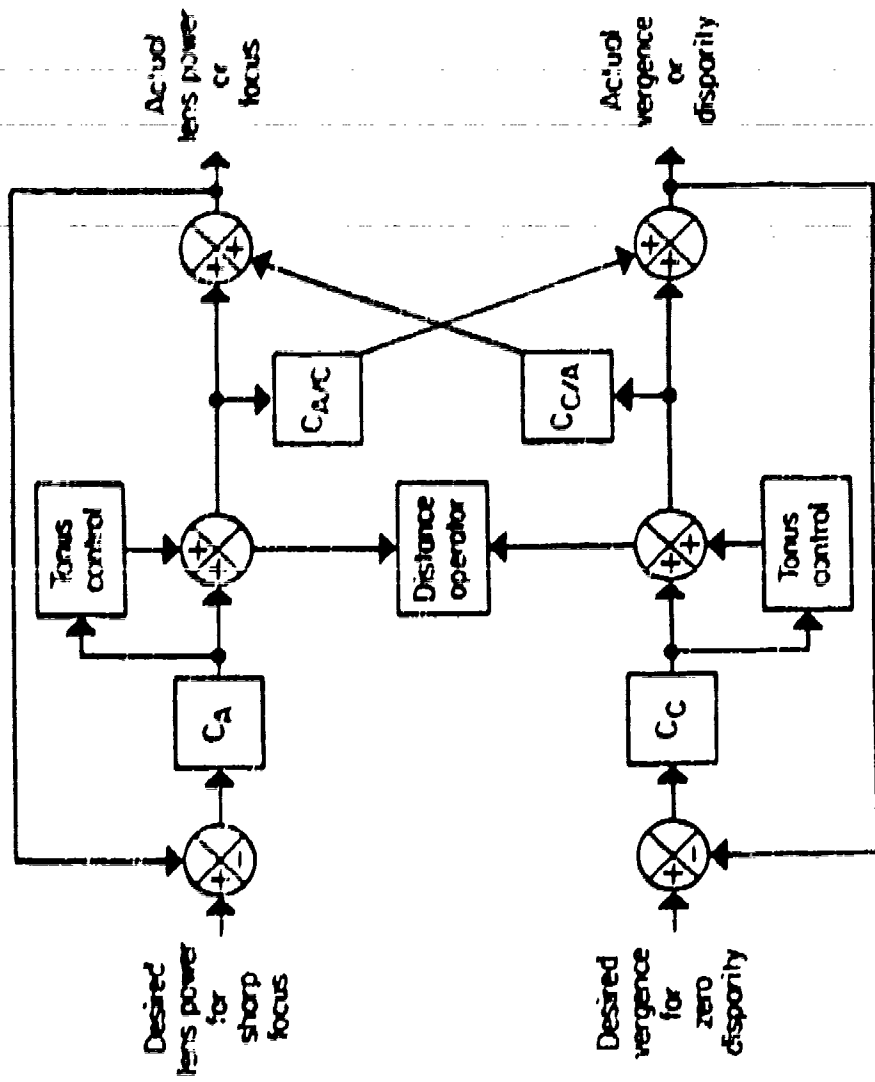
Desired lens power for sharp focus

$C_A$

Tonus control

$C_{A/C}$

Actual lens power or focus

Distance operator

Desired vergence for zero disparity

$C_C$

Tonus control

$C_{C/A}$

Actual vergence or disparity